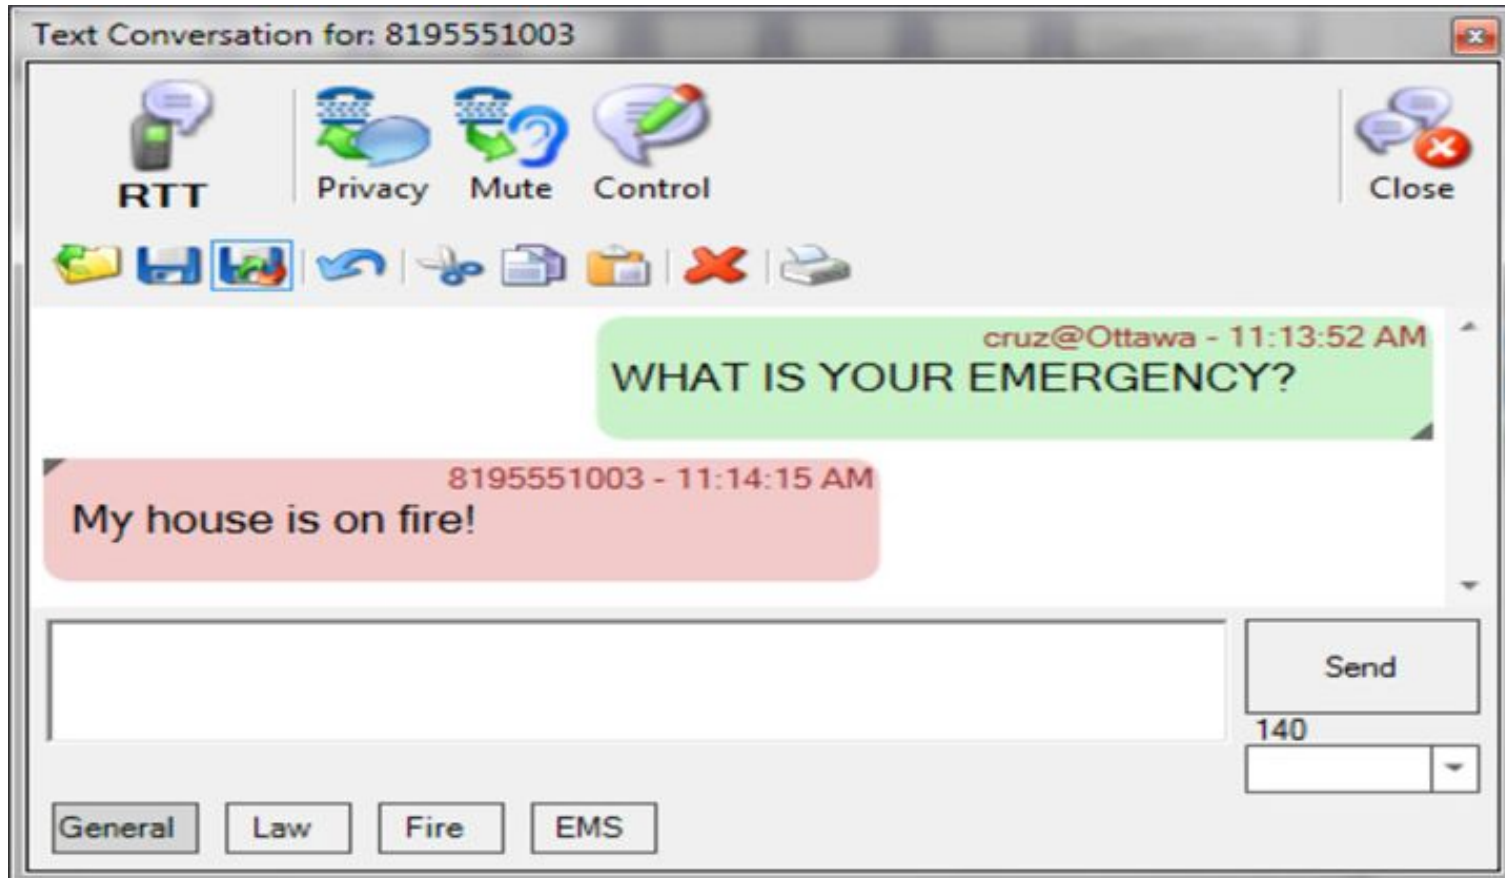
Text Conversation for: 8195551003

RTT

Privacy

Mute

Control

Close

cruz@Ottawa - 11:13:52 AM
WHAT IS YOUR EMERGENCY?

8195551003 - 11:14:15 AM
My house is on fire!

Send

140

General

Law

Fire

EMS